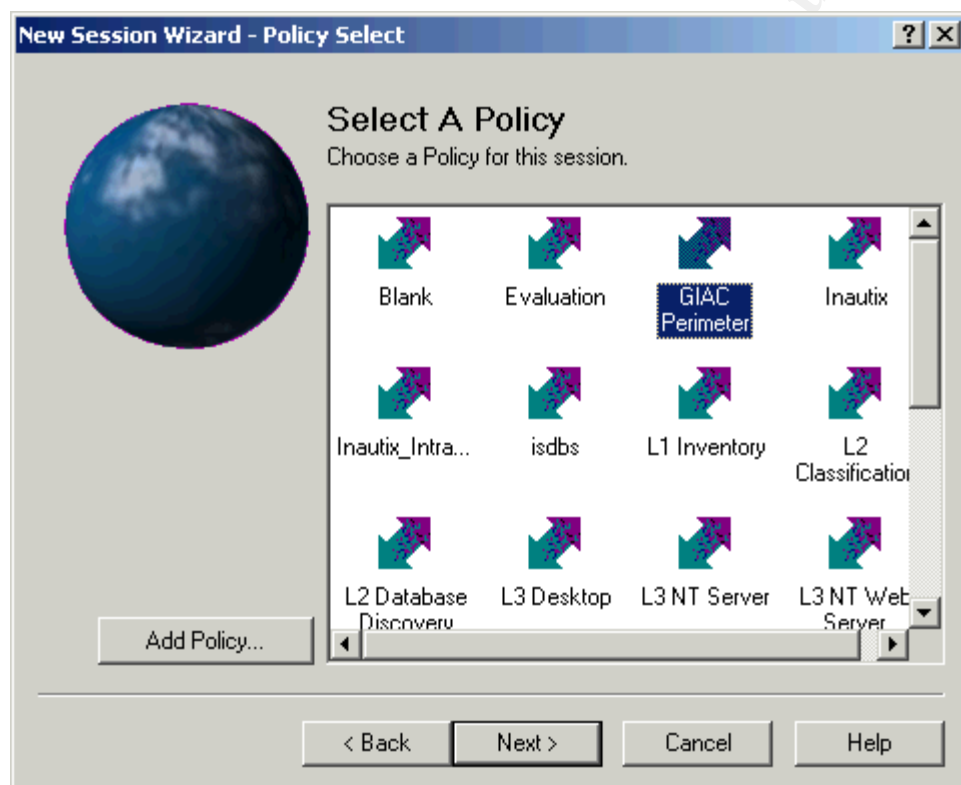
New Session Wizard - Policy Select

?

Select A Policy
Choose a Policy for this session.

Blank
Evaluation
GIAC Perimeter
Inautix
Inautix_Intra...
isdbs
L1 Inventory
L2 Classification
L2 Database Discovery
L3 Desktop
L3 NT Server
L3 NT Web Server

Add Policy...

< Back
Next >
Cancel
Help